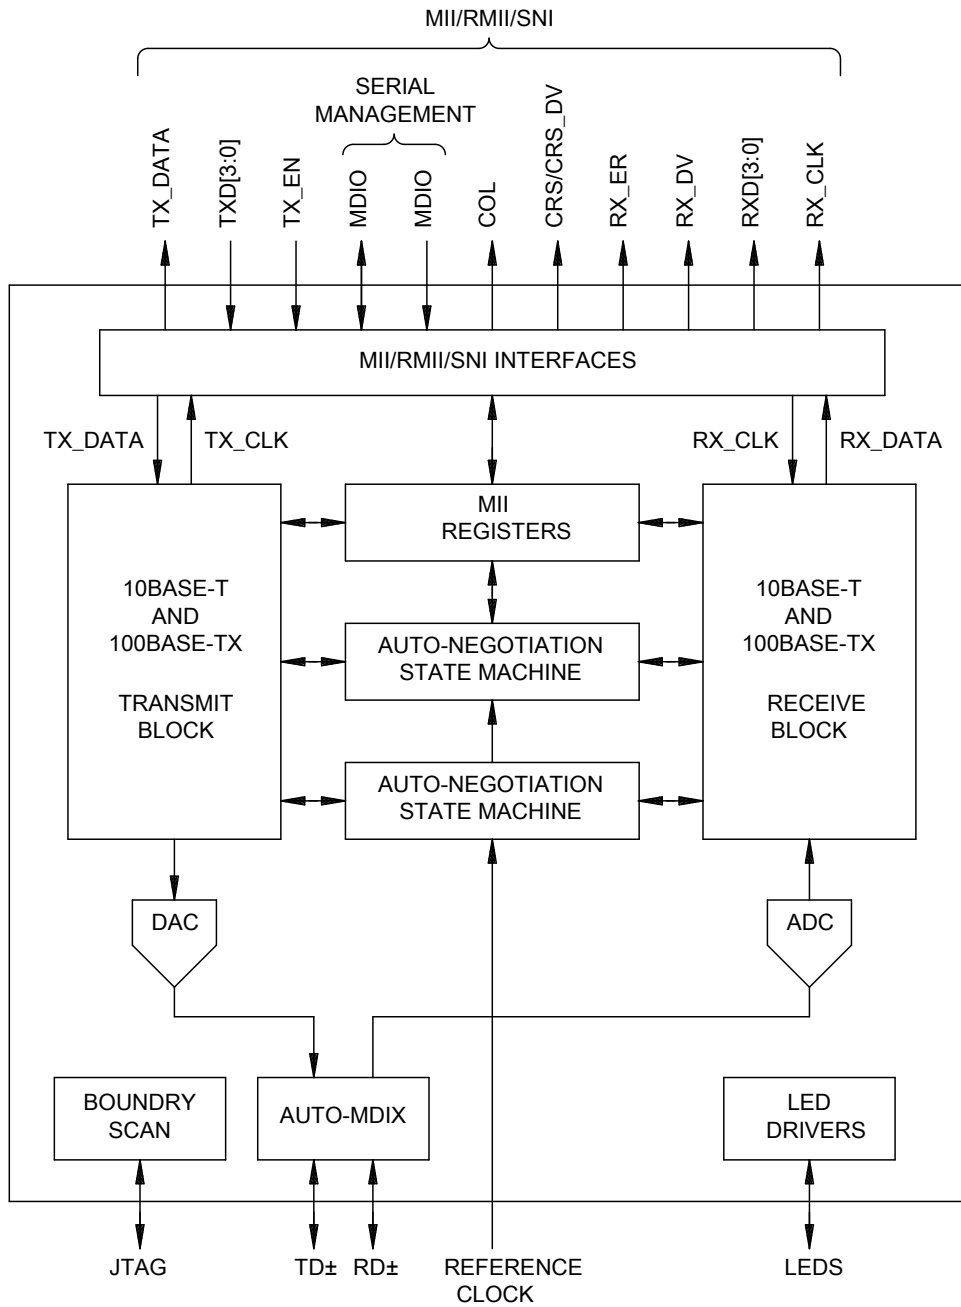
MII/RMII/SNI

SERIAL MANAGEMENT

TX_DATA
TXD[3:0]
TX_EN
MDIO
MDIO
COL
CRS/CRS_DV
RX_ER
RX_DV
RXD[3:0]
RX_CLK

MII/RMII/SNI INTERFACES

TX_DATA
TX_CLK
RX_CLK
RX_DATA

MII REGISTERS

10BASE-T AND 100BASE-TX

TRANSMIT BLOCK

AUTO-NEGOTIATION STATE MACHINE

10BASE-T AND 100BASE-TX

RECEIVE BLOCK

AUTO-NEGOTIATION STATE MACHINE

DAC

ADC

BOUNDRY SCAN

AUTO-MDIX

LED DRIVERS

JTAG
TD±
RD±
REFERENCE CLOCK
LEDS